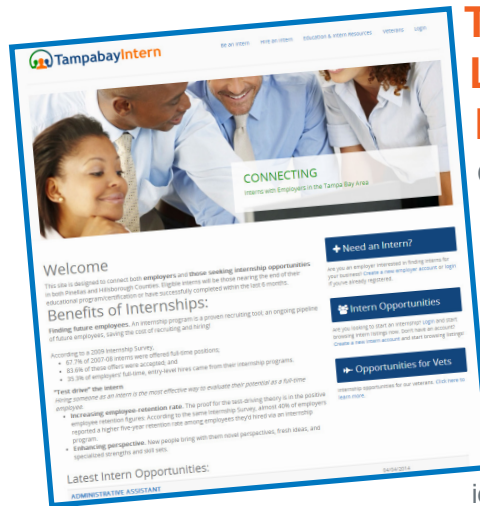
TampabayIntern

Be an Intern Hire an Intern Education & Intern Resources Veterans Login

CONNECTING
Interns with Employers in the Tampa Bay Area

Welcome

This site is designed to connect both employers and those seeking internship opportunities in both Pinellas and Hillsborough Counties. Eligible interns will be those nearing the end of their educational program/certification or have successfully completed within the last 6 months.

Benefits of Internships:

Finding future employees. An internship program is a proven recruiting tool, an ongoing pipeline of future employees, saving the cost of recruiting and hiring!

According to a 2009 Internship Survey,
• 67.7% of 2007-08 interns were offered full-time positions;
• 83.6% of these offers were accepted; and
• 35.3% of employers' full-time, entry-level hires came from their internship programs.

"Test drive" the intern
Hiring someone as an intern is the most effective way to evaluate their potential as a full-time employee.
• Increasing employee-retention rate. The proof for the test driving theory is in the positive employee retention figures. According to the same Internship Survey, almost 40% of employers reported a higher five-year retention rate among employees they'd hired via an internship program.
• Enhancing perspective. New people bring with them novel perspectives, fresh ideas, and specialized strengths and skill sets.

Latest Intern Opportunities:

ADMINISTRATIVE ASSISTANT

04/04/2014

+ Need an Intern?

Are you an employer interested in finding interns for your business? Create a new employer account or login if you've already registered.

Intern Opportunities

Are you looking to start an internship? Login and start browsing intern listings now. Don't have an account? Create a new intern account and start browsing listings!

+ Opportunities for Vets

Internship opportunities for our veterans. Click here to learn more.

T
L
I
(
ic